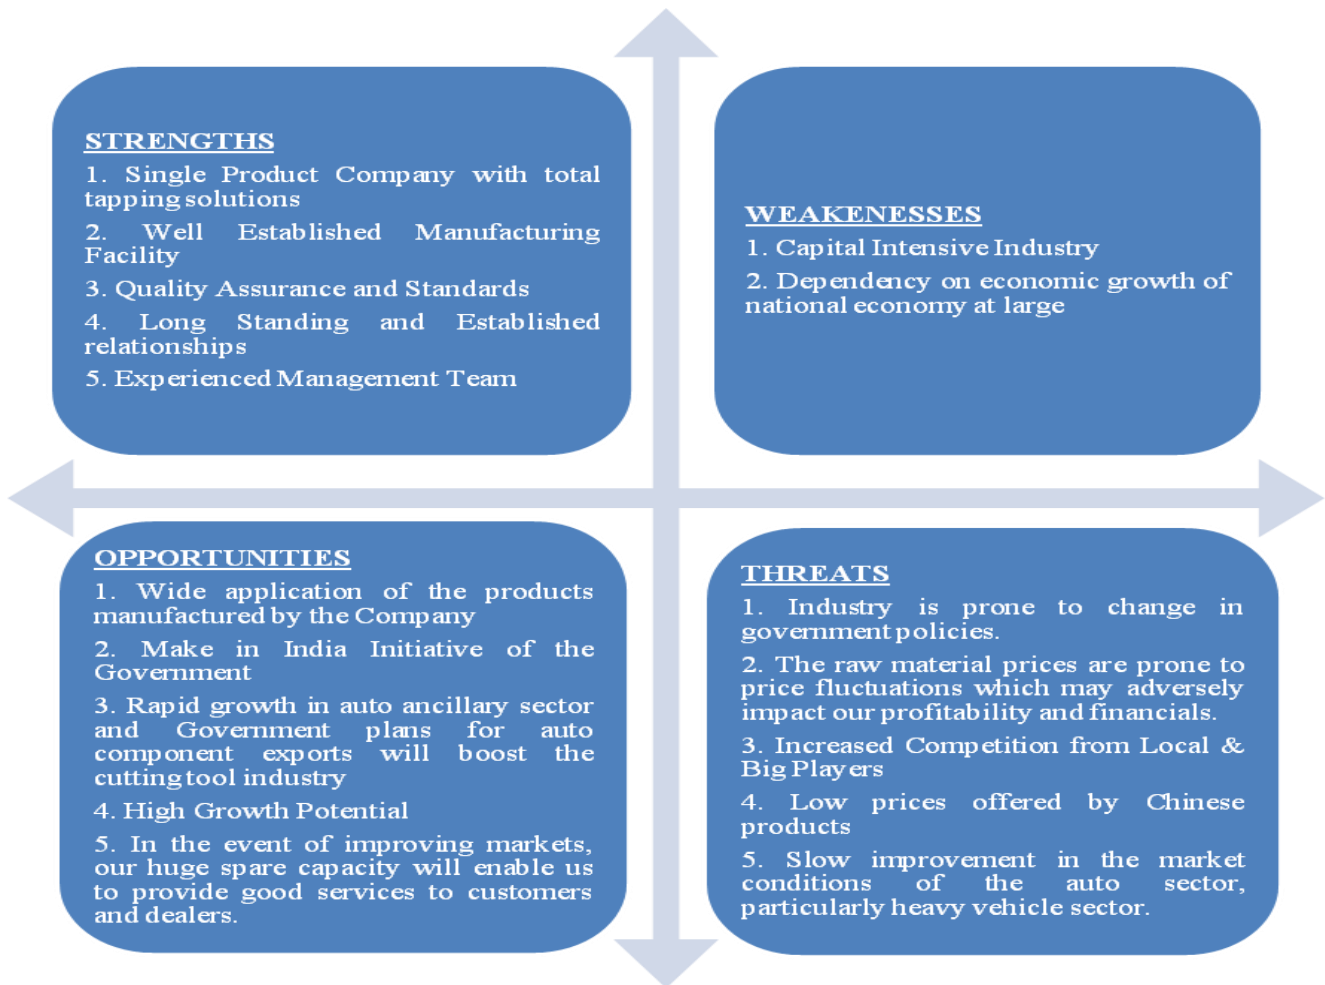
STRENGTHS

1. Single Product Company with total tapping solutions

2. Well Established Manufacturing Facility

3. Quality Assurance and Standards

4. Long Standing and Established relationships

5. Experienced Management Team

WEAKENESSES

1. Capital Intensive Industry

2. Dependency on economic growth of national economy at large

OPPORTUNITIES

1. Wide application of the products manufactured by the Company

2. Make in India Initiative of the Government

3. Rapid growth in auto ancillary sector and Government plans for auto component exports will boost the cutting tool industry

4. High Growth Potential

5. In the event of improving markets, our huge spare capacity will enable us to provide good services to customers and dealers.

THREATS

1. Industry is prone to change in government policies.

2. The raw material prices are prone to price fluctuations which may adversely impact our profitability and financials.

3. Increased Competition from Local & Big Players

4. Low prices offered by Chinese products

5. Slow improvement in the market conditions of the auto sector, particularly heavy vehicle sector.